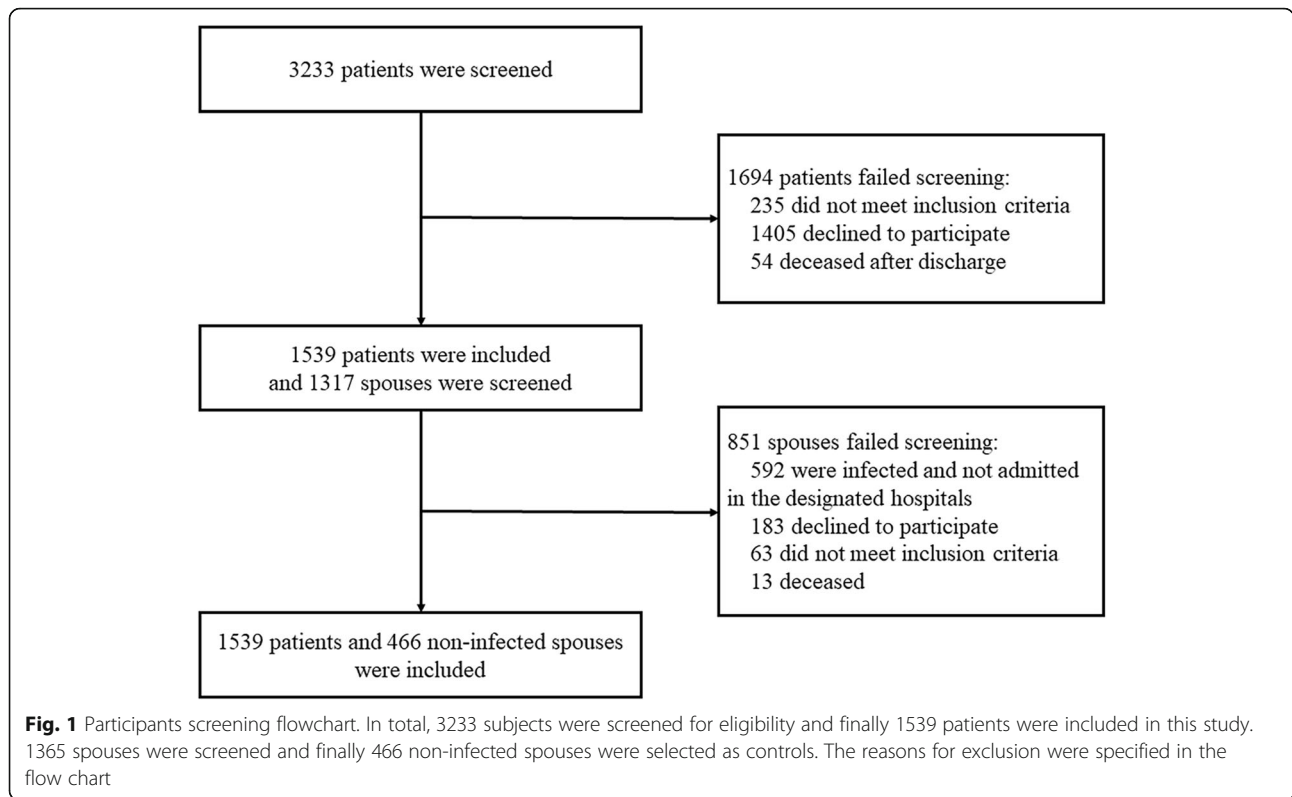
3233 patients were screened

1694 patients failed screening:
235 did not meet inclusion criteria
1405 declined to participate
54 deceased after discharge

1539 patients were included and 1317 spouses were screened

851 spouses failed screening:
592 were infected and not admitted in the designated hospitals
183 declined to participate
63 did not meet inclusion criteria
13 deceased

1539 patients and 466 non-infected spouses were included

**Fig. 1** Participants screening flowchart. In total, 3233 subjects were screened for eligibility and finally 1539 patients were included in this study. 1365 spouses were screened and finally 466 non-infected spouses were selected as controls. The reasons for exclusion were specified in the flow chart